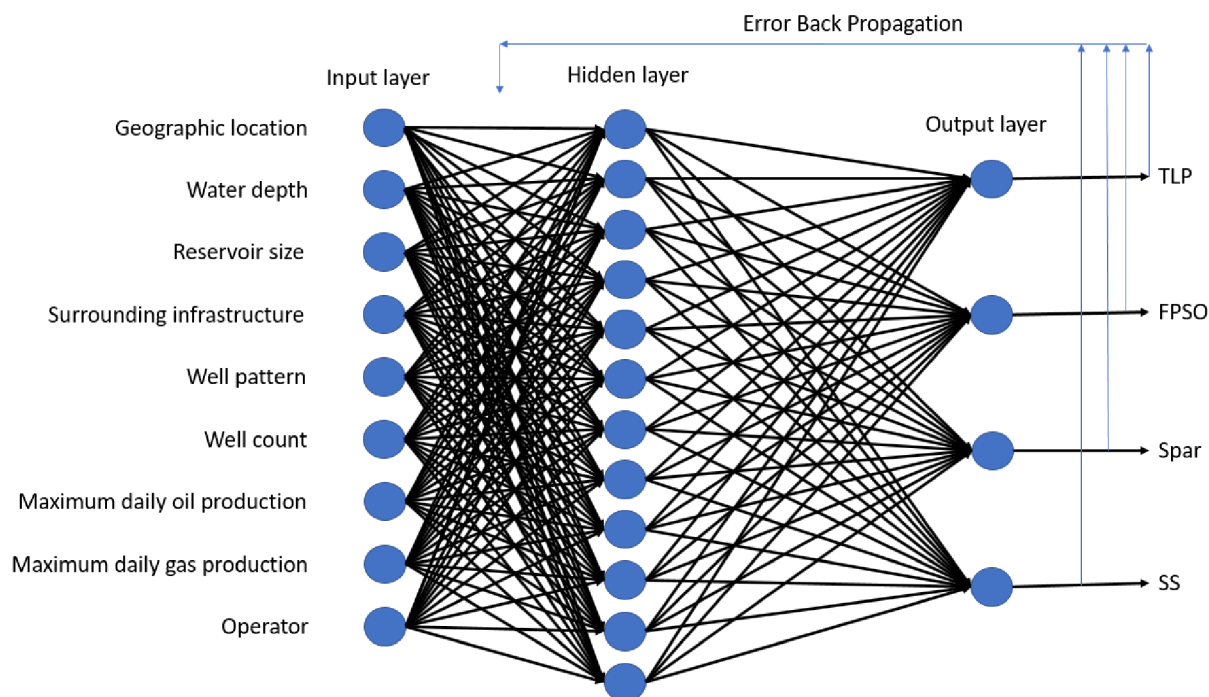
Error Back Propagation

Input layer

Hidden layer

Output layer

Geographic location

Water depth

Reservoir size

Surrounding infrastructure

Well pattern

Well count

Maximum daily oil production

Maximum daily gas production

Operator

TLP

FPSO

Spar

SS